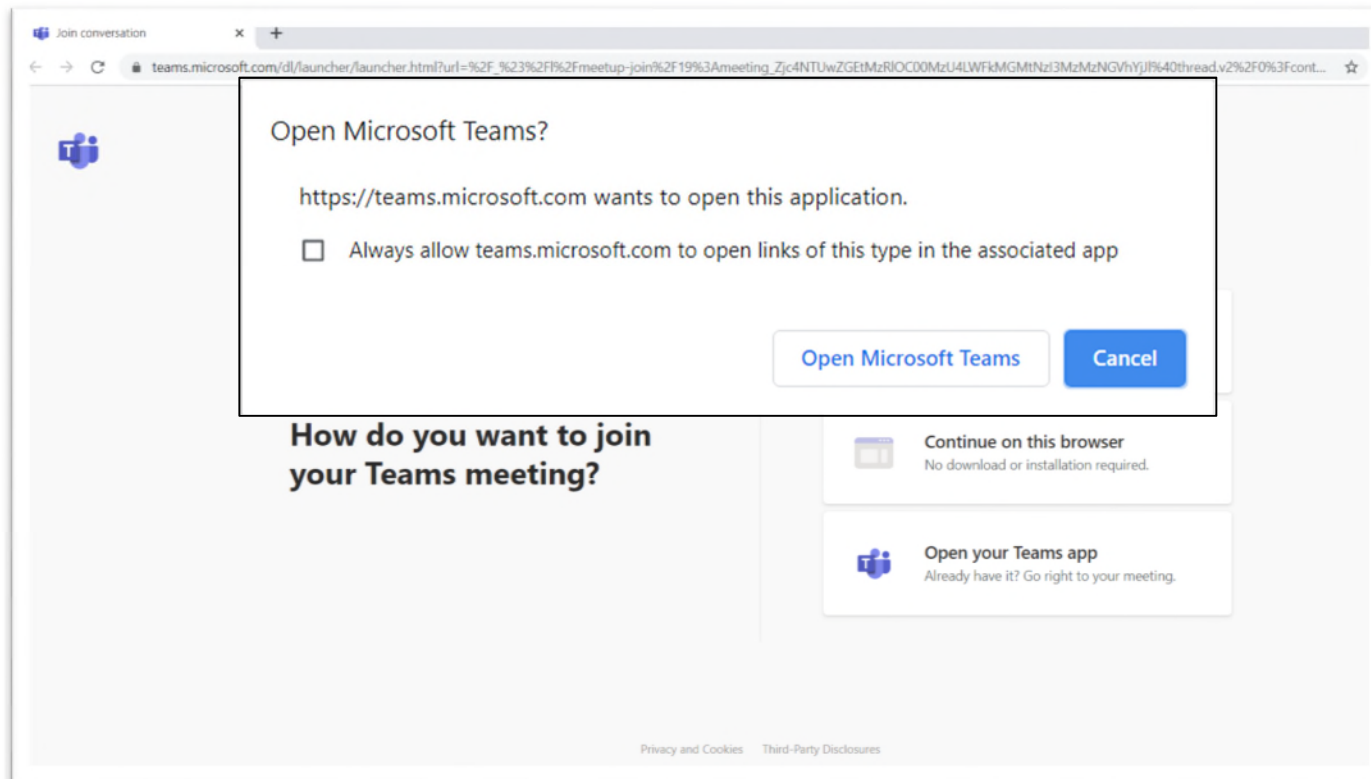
Join conversation ×

teams.microsoft.com/dl/launcher/launcher.html?url=%2F_%23%2Fl%2Fmeetup-join%2F19%3Ameeting_Zjc4NTUwZGEtMzRlOC00MzU4LWFkMGMtNzI3MzMzNGVhYjJl%40thread.v2%2F0%3Fcont...

Open Microsoft Teams?

https://teams.microsoft.com wants to open this application.

Always allow teams.microsoft.com to open links of this type in the associated app

Open Microsoft Teams

Cancel

How do you want to join your Teams meeting?

Continue on this browser
No download or installation required.

Open your Teams app
Already have it? Go right to your meeting.

Privacy and Cookies Third-Party Disclosures